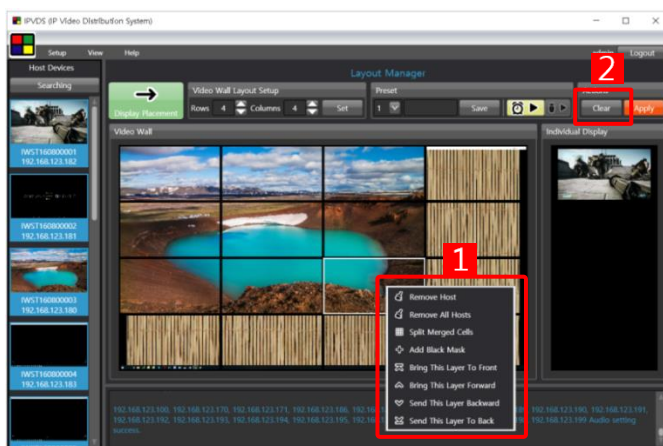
IPVDS (IP Video Distribution System)

Setup View Help

admin Logout

Host Devices

Searching

Layout Manager

Display Placement

Video Wall Layout Setup

Rows 4 Columns 4 Set

Preset

1 Save

2

Clear Apply

Video Wall

Individual Display

IWST160800001
192.168.123.182

IWST160800002
192.168.123.181

IWST160800003
192.168.123.180

IWST160800004
192.168.123.183

1

Remove Host
Remove All Hosts
Split Merged Cells
Add Black Mask
Bring This Layer To Front
Bring This Layer Forward
Send This Layer Backward
Send This Layer To Back

192.168.123.100, 192.168.123.170, 192.168.123.171, 192.168.123.186, 192.168.123.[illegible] 192.168.123.190, 192.168.123.191, 192.168.123.192, 192.168.123.193, 192.168.123.194, 192.168.123.195, 192.168.123.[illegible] 192.168.123.199 Audio setting success.